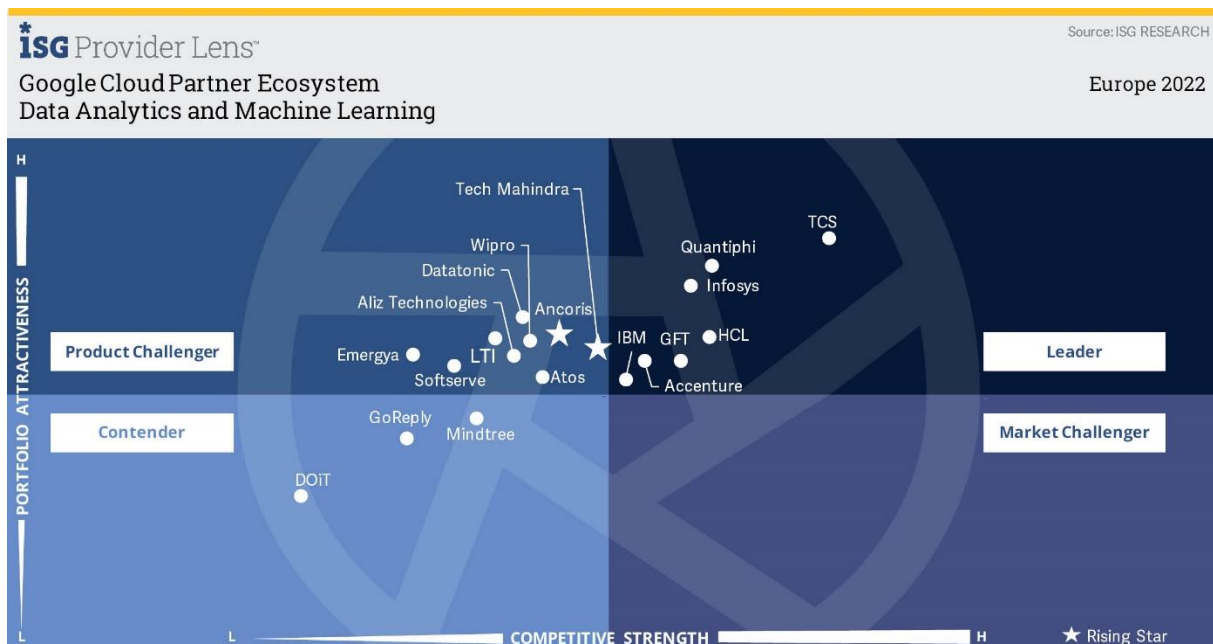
ISG Provider Lens™

Source: ISG RESEARCH

Google Cloud Partner Ecosystem
Data Analytics and Machine Learning

Europe 2022

H

PORTFOLIO ATTRACTIVENESS

L

Tech Mahindra

TCS

Wipro

Quantiphi

Datatonic

Infosys

Aliz Technologies

Ancoris

IBM

GFT

HCL

Product Challenger

Emergya

LTI

Leader

Softserve

Atos

Accenture

GoReply

Contender

Mindtree

Market Challenger

DOiT

L

COMPETITIVE STRENGTH

H

★ Rising Star